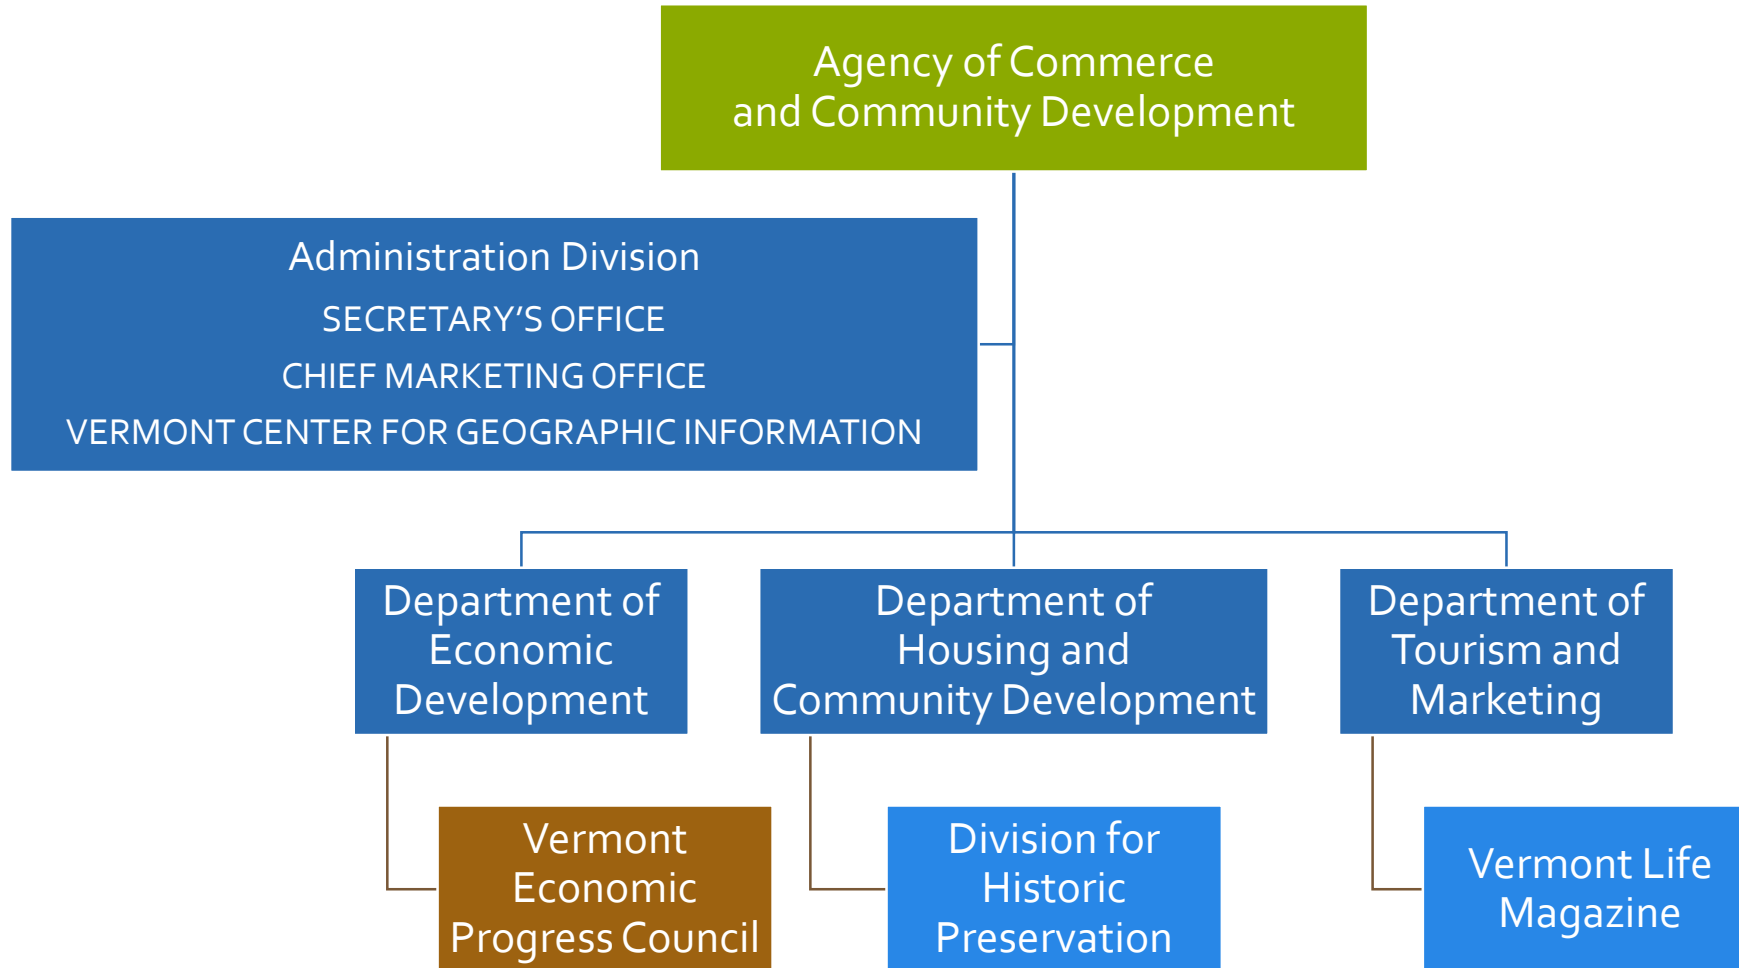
Agency of Commerce
and Community Development

Administration Division

SECRETARY'S OFFICE

CHIEF MARKETING OFFICE

VERMONT CENTER FOR GEOGRAPHIC INFORMATION

Department of Economic Development

Department of Housing and Community Development

Department of Tourism and Marketing

Vermont Economic Progress Council

Division for Historic Preservation

Vermont Life Magazine